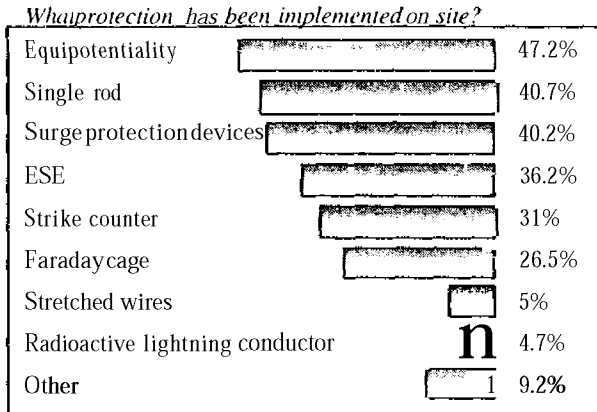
Whaiprotection has been implemented on site?

| | |
|---|---|
| Equipotentiality | 47.2% |
| Single rod | 40.7% |
| Surge protection devices | 40.2% |
| ESE | 36.2% |
| Strike counter | 31% |
| Faradaycage | 26.5% |
| Stretched wires | 5% |
| Radioactive lightning conductor | 4.7% |
| Other | 9.2% |